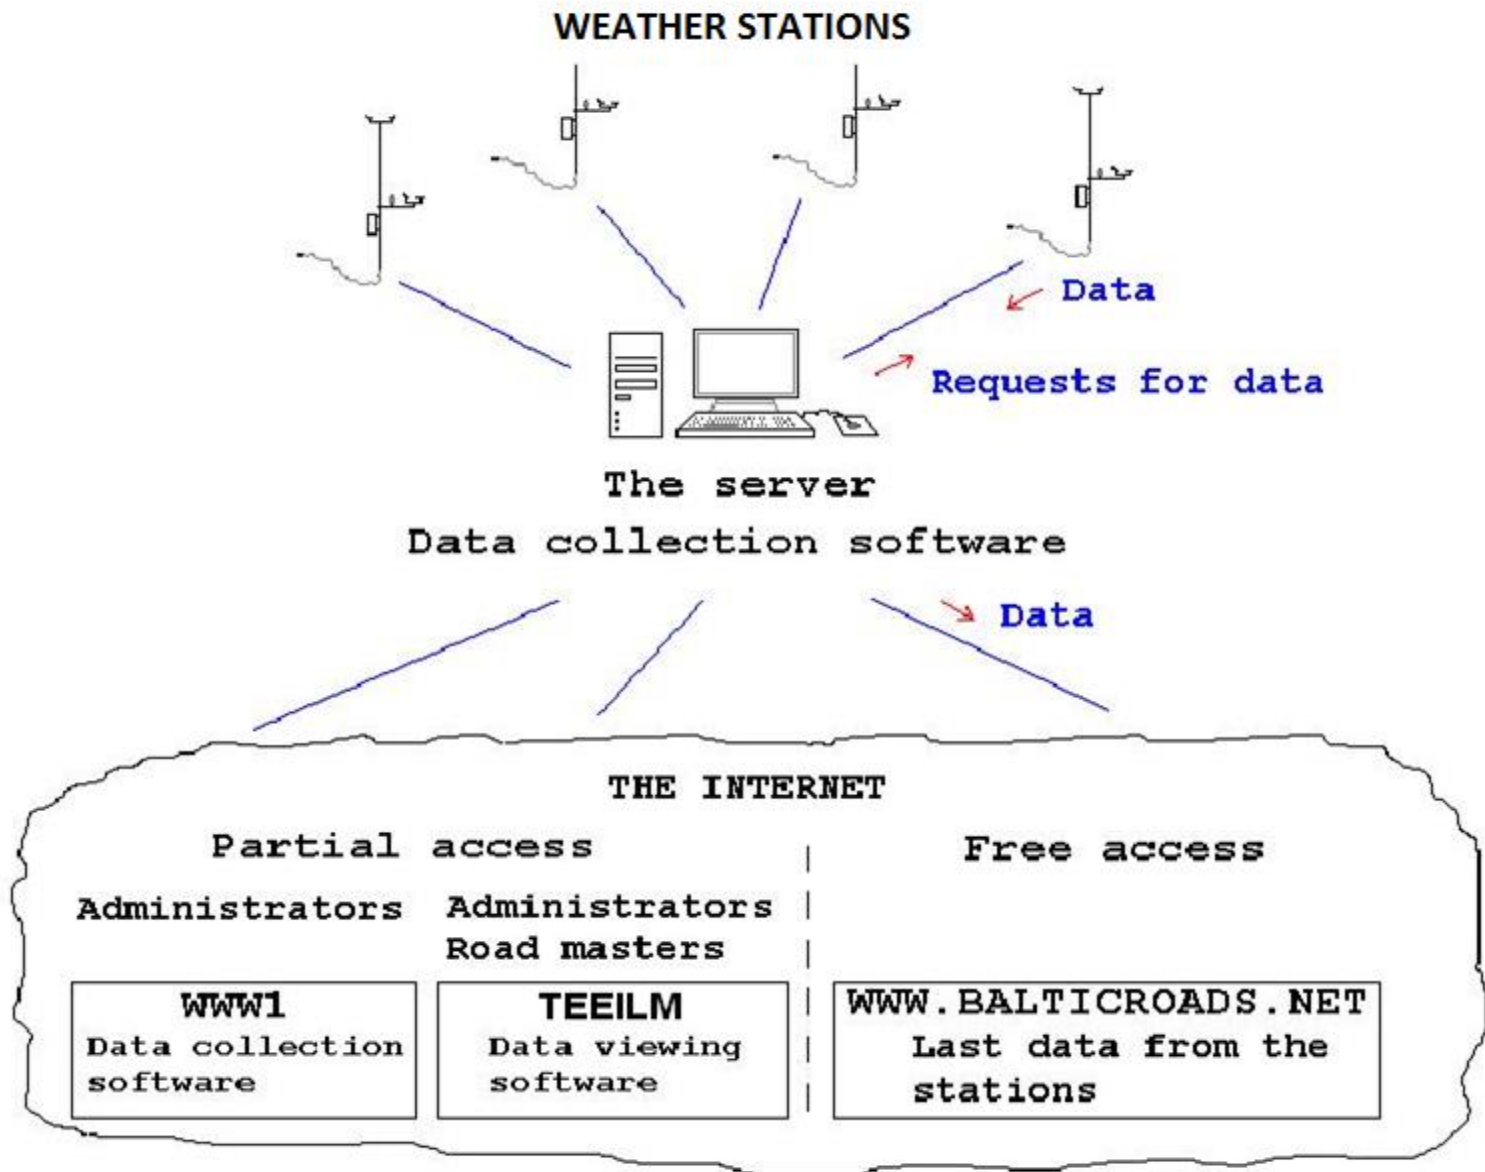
WEATHER STATIONS

Data

Requests for data

The server
Data collection software

Data

THE INTERNET

Partial access

Free access

Administrators

Administrators
Road masters

WWW1
Data collection software

TEEILM
Data viewing software

WWW.BALTICROADS.NET
Last data from the stations